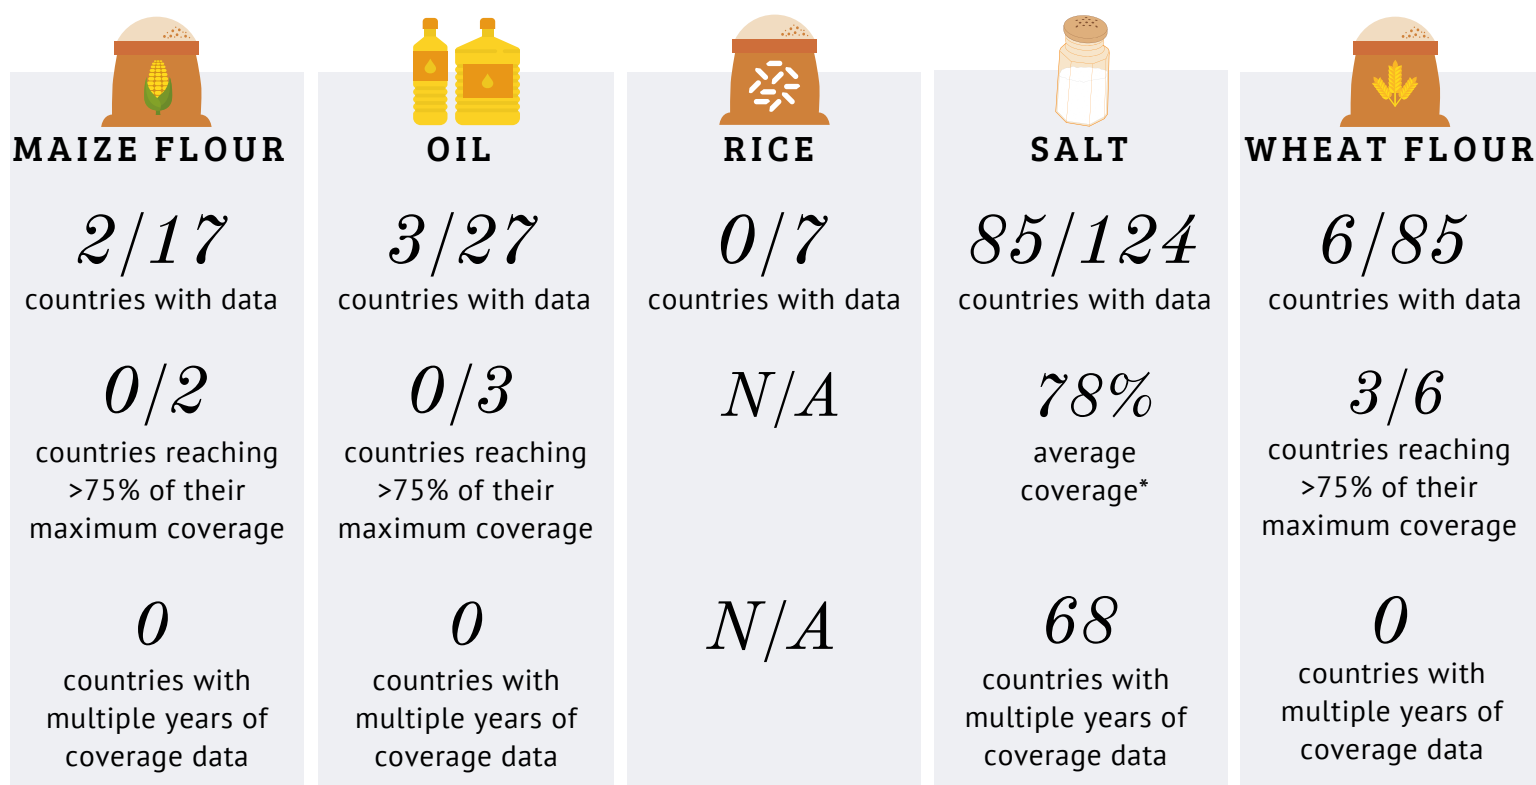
MAIZE FLOUR

2/17
countries with data

0/2
countries reaching >75% of their maximum coverage

0
countries with multiple years of coverage data

OIL

3/27
countries with data

0/3
countries reaching >75% of their maximum coverage

0
countries with multiple years of coverage data

RICE

0/7
countries with data

N/A

N/A

SALT

85/124
countries with data

78%
average coverage*

68
countries with multiple years of coverage data

WHEAT FLOUR

6/85
countries with data

3/6
countries reaching >75% of their maximum coverage

0
countries with multiple years of coverage data